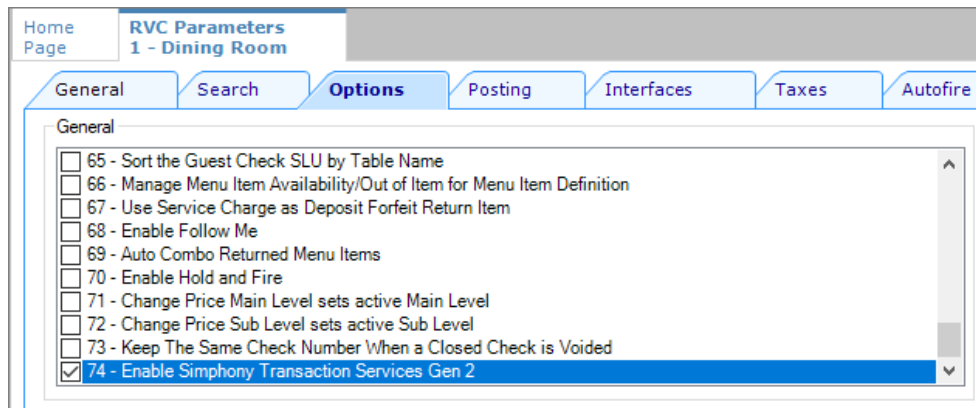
Home Page

RVC Parameters
1 - Dining Room

General | Search | Options | Posting | Interfaces | Taxes | Autofire

General

65 - Sort the Guest Check SLU by Table Name
66 - Manage Menu Item Availability/Out of Item for Menu Item Definition
67 - Use Service Charge as Deposit Forfeit Return Item
68 - Enable Follow Me
69 - Auto Combo Returned Menu Items
70 - Enable Hold and Fire
71 - Change Price Main Level sets active Main Level
72 - Change Price Sub Level sets active Sub Level
73 - Keep The Same Check Number When a Closed Check is Voided
74 - Enable Simphony Transaction Services Gen 2